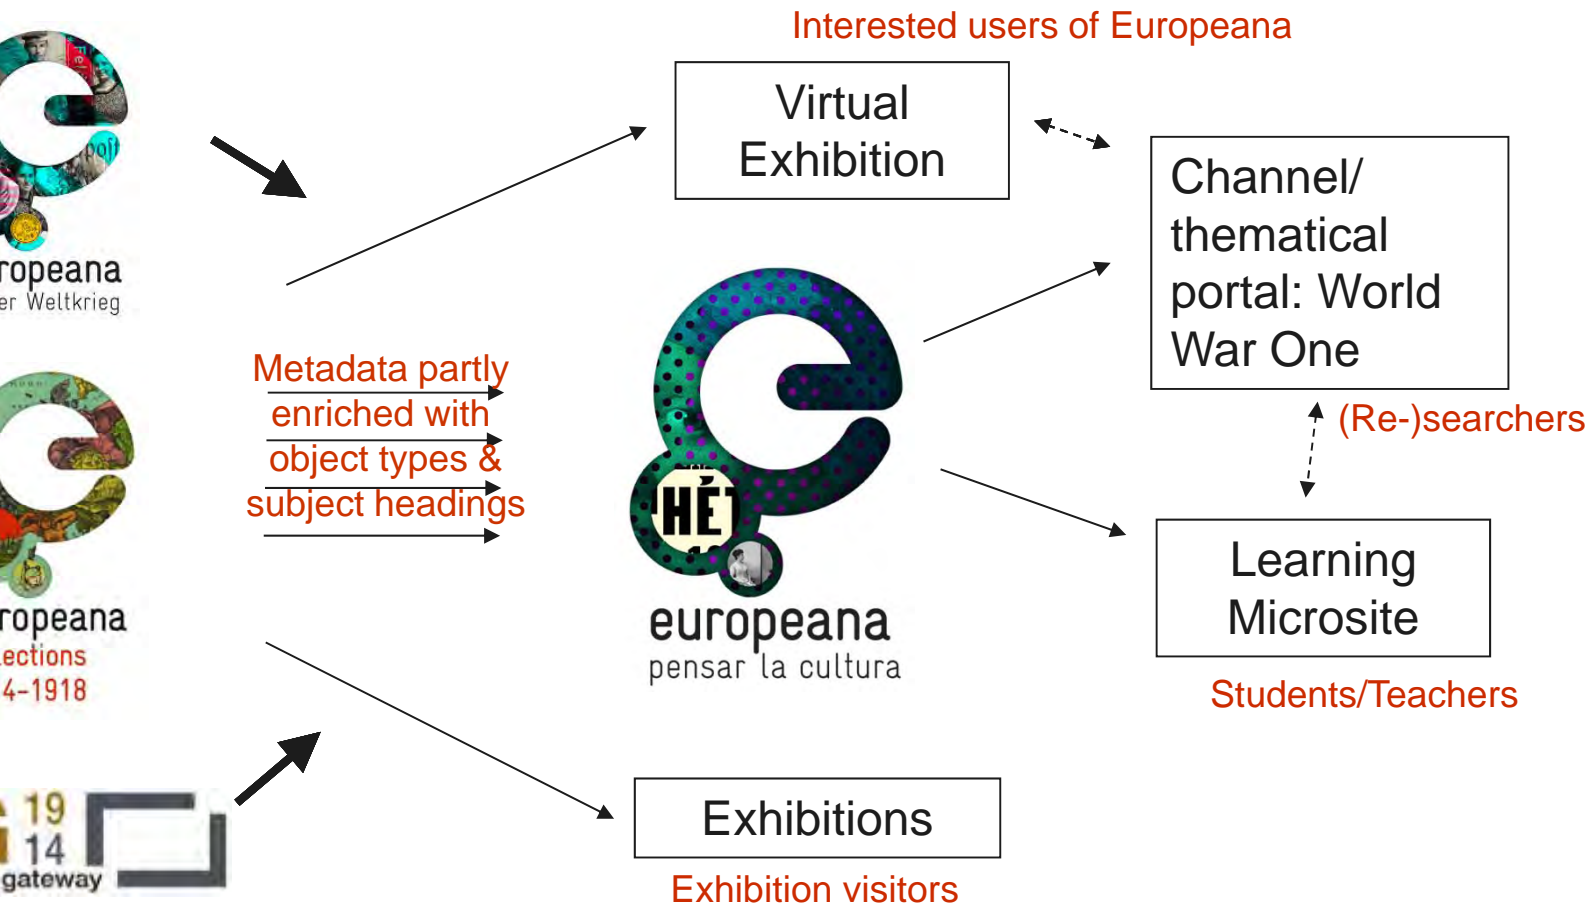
ropeana
er Weltkrieg

ropeana
ections
4-1918

19
14
gateway

Metadata partly enriched with object types & subject headings

Interested users of Europeana

Virtual Exhibition

Channel/ thematical portal: World War One

(Re-)searchers

HÉT

europeana
pensar la cultura

Learning Microsite

Students/Teachers

Exhibitions

Exhibition visitors